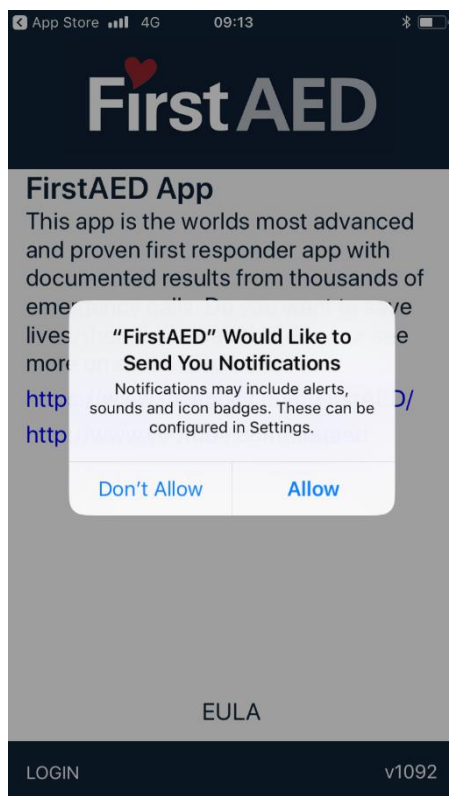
App Store 4G 09:13

FirstAED

FirstAED App
This app is the worlds most advanced and proven first responder app with documented results from thousands of emer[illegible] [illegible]ve lives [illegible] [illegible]e more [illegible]
http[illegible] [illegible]D/
http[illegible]

"FirstAED" Would Like to Send You Notifications
Notifications may include alerts, sounds and icon badges. These can be configured in Settings.
Don't Allow
Allow

EULA

LOGIN
v1092